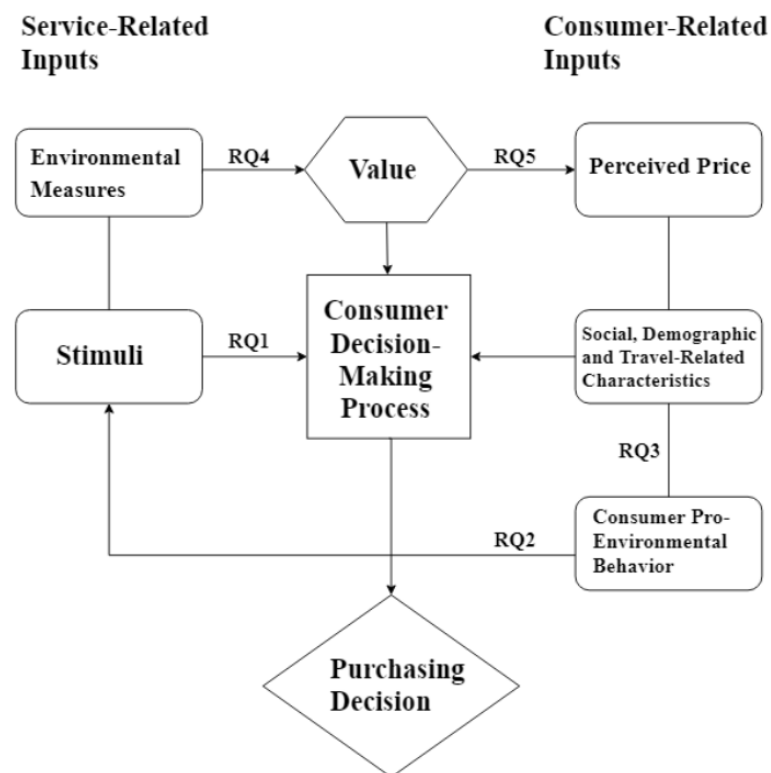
Service-Related Inputs

Consumer-Related Inputs

Environmental Measures

RQ4

Value

RQ5

Perceived Price

Consumer Decision-Making Process

Stimuli

RQ1

Social, Demographic and Travel-Related Characteristics

RQ3

RQ2

Consumer Pro-Environmental Behavior

Purchasing Decision